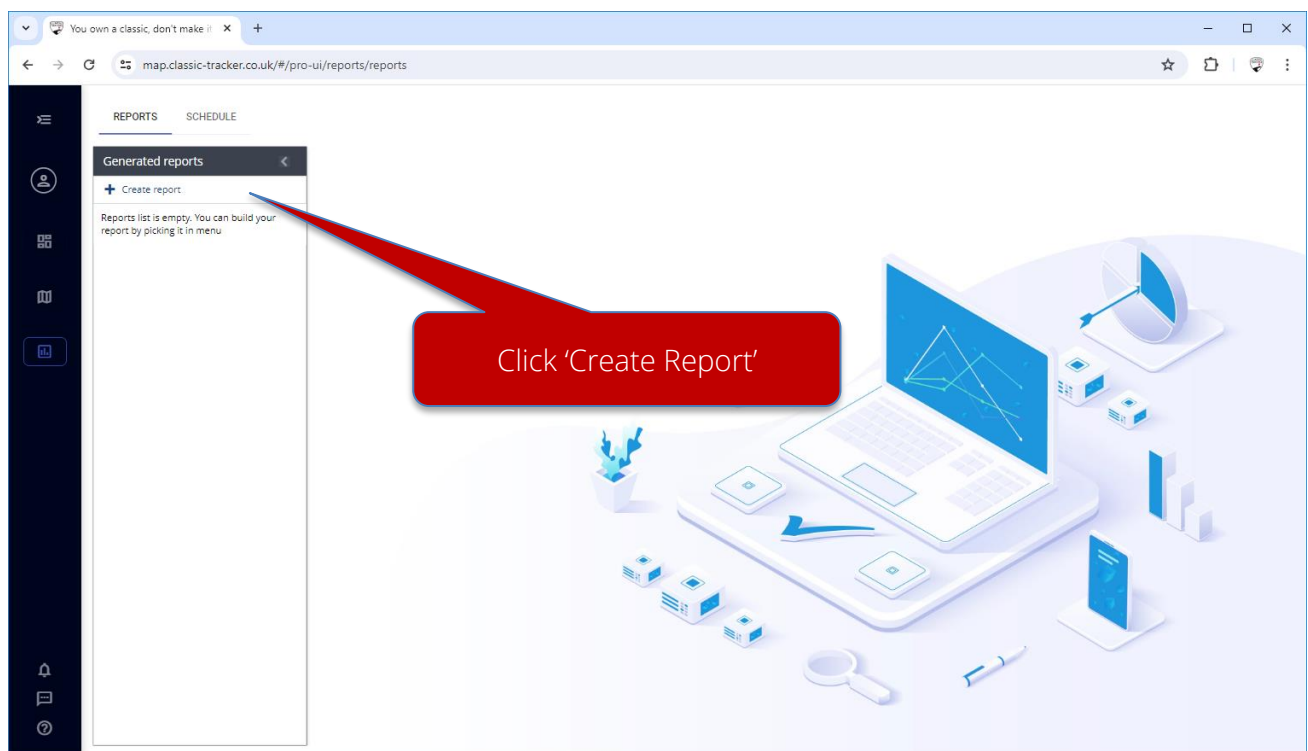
You own a classic, don't make it

map.classic-tracker.co.uk/#/pro-ui/reports/reports

REPORTS SCHEDULE

Generated reports

+ Create report

Reports list is empty. You can build your report by picking it in menu

Click ‘Create Report’